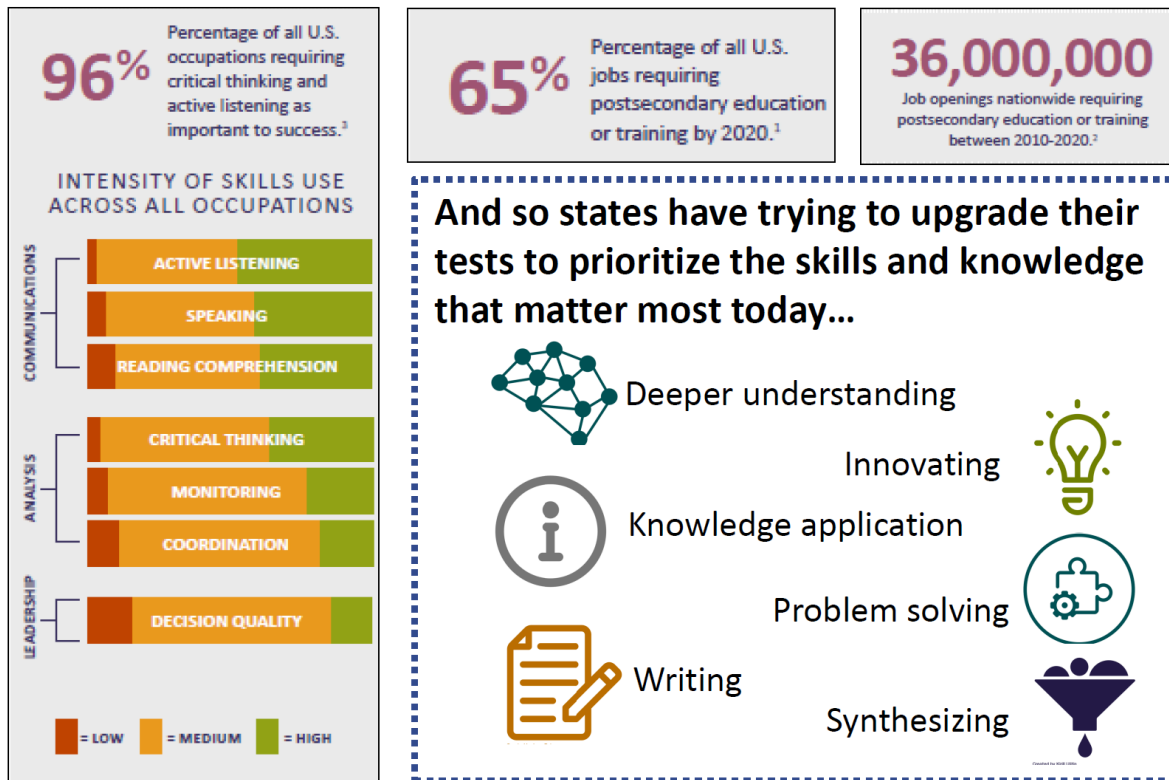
96%

Percentage of all U.S. occupations requiring critical thinking and active listening as important to success.³

INTENSITY OF SKILLS USE ACROSS ALL OCCUPATIONS

COMMUNICATIONS

ACTIVE LISTENING

SPEAKING

READING COMPREHENSION

ANALYSIS

CRITICAL THINKING

MONITORING

COORDINATION

LEADERSHIP

DECISION QUALITY

= LOW = MEDIUM = HIGH

65%

Percentage of all U.S. jobs requiring postsecondary education or training by 2020.¹

36,000,000

Job openings nationwide requiring postsecondary education or training between 2010-2020.²

And so states have trying to upgrade their tests to prioritize the skills and knowledge that matter most today…

Deeper understanding

Innovating

Knowledge application

Problem solving

Writing

Synthesizing